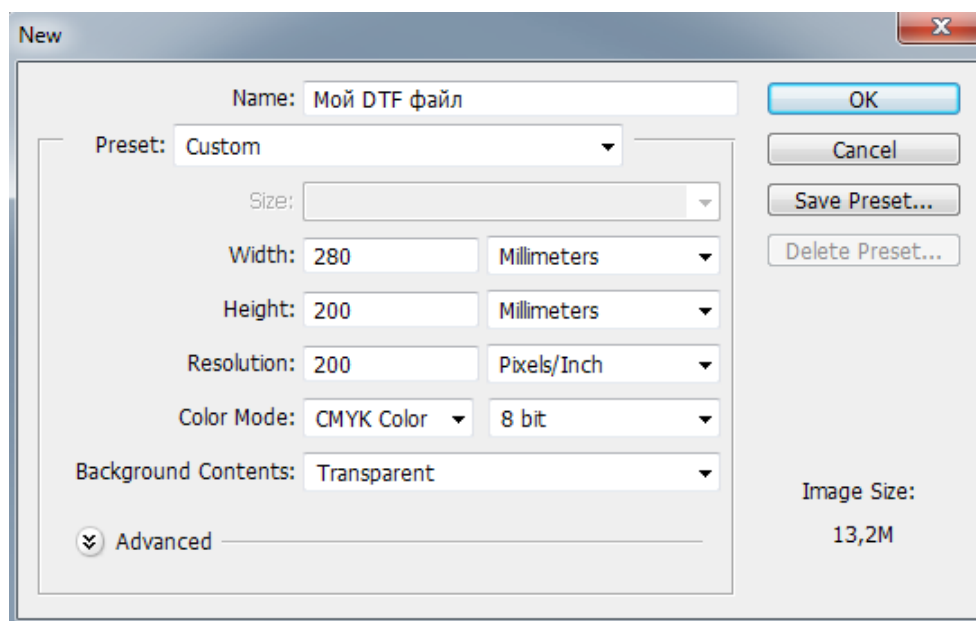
New

Name: Мой DTF файл

OK

Cancel

Save Preset...

Delete Preset...

Preset: Custom

Size:

Width: 280 Millimeters

Height: 200 Millimeters

Resolution: 200 Pixels/Inch

Color Mode: CMYK Color 8 bit

Background Contents: Transparent

Image Size:

13,2M

Advanced